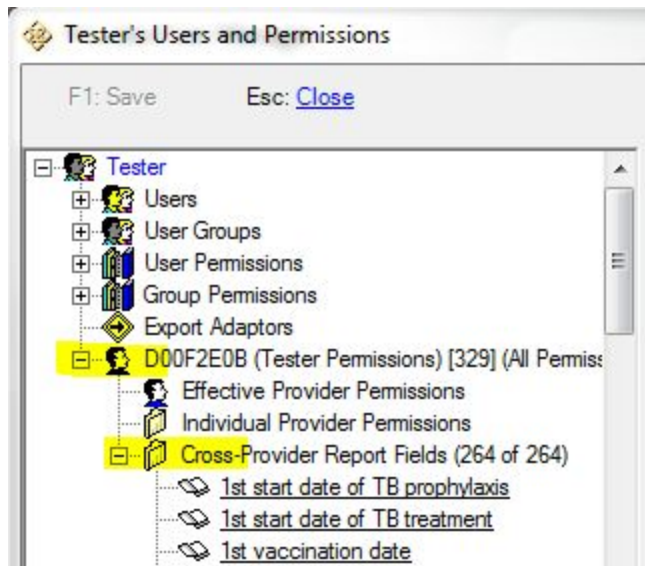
Tester's Users and Permissions

F1: Save Esc: Close

Tester
Users
User Groups
User Permissions
Group Permissions
Export Adaptors
D00F2E0B (Tester Permissions) [329] (All Permiss
Effective Provider Permissions
Individual Provider Permissions
Cross-Provider Report Fields (264 of 264)
1st start date of TB prophylaxis
1st start date of TB treatment
1st vaccination date